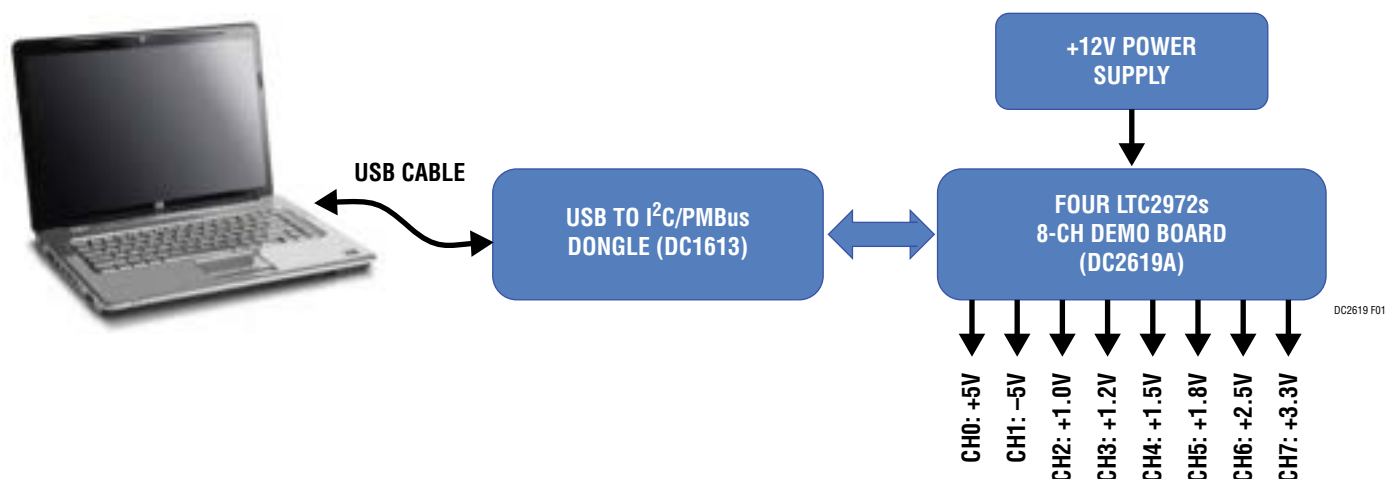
+12V POWER SUPPLY

USB CABLE

USB TO I$^2$C/PMBus DONGLE (DC1613)

FOUR LTC2972s 8-CH DEMO BOARD (DC2619A)

DC2619 F01

CH0: +5V
CH1: –5V
CH2: +1.0V
CH3: +1.2V
CH4: +1.5V
CH5: +1.8V
CH6: +2.5V
CH7: +3.3V